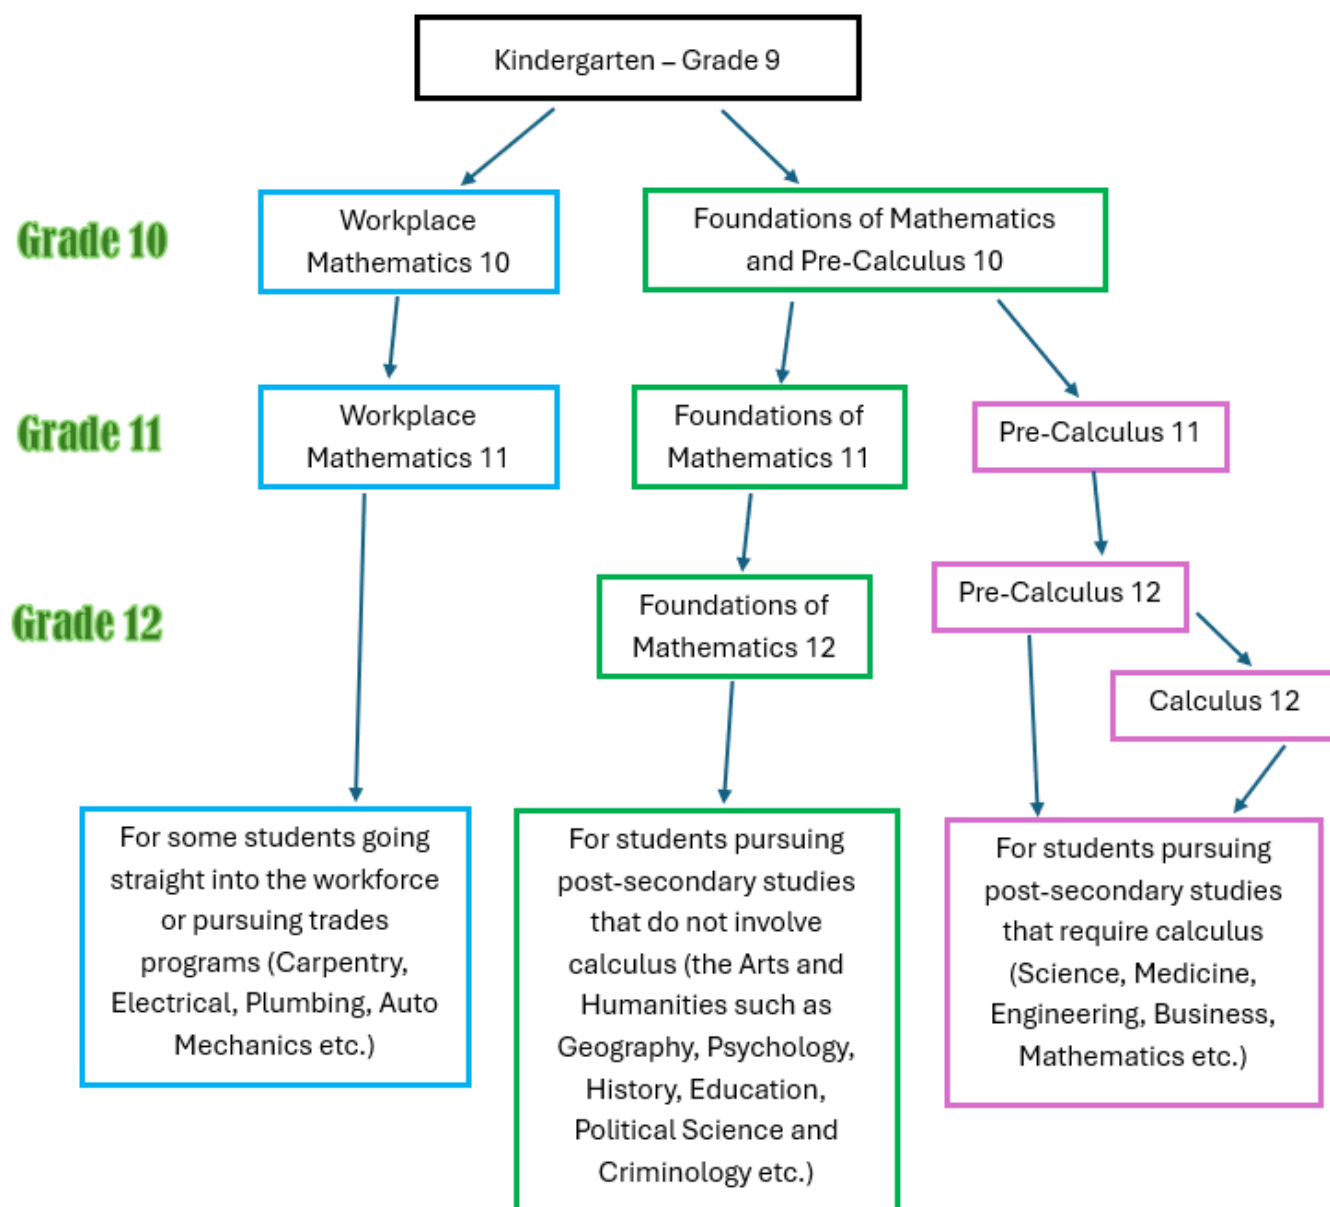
Kindergarten – Grade 9

Grade 10

Workplace Mathematics 10

Foundations of Mathematics and Pre-Calculus 10

Grade 11

Workplace Mathematics 11

Foundations of Mathematics 11

Pre-Calculus 11

Grade 12

Foundations of Mathematics 12

Pre-Calculus 12

Calculus 12

For some students going straight into the workforce or pursuing trades programs (Carpentry, Electrical, Plumbing, Auto Mechanics etc.)

For students pursuing post-secondary studies that do not involve calculus (the Arts and Humanities such as Geography, Psychology, History, Education, Political Science and Criminology etc.)

For students pursuing post-secondary studies that require calculus (Science, Medicine, Engineering, Business, Mathematics etc.)